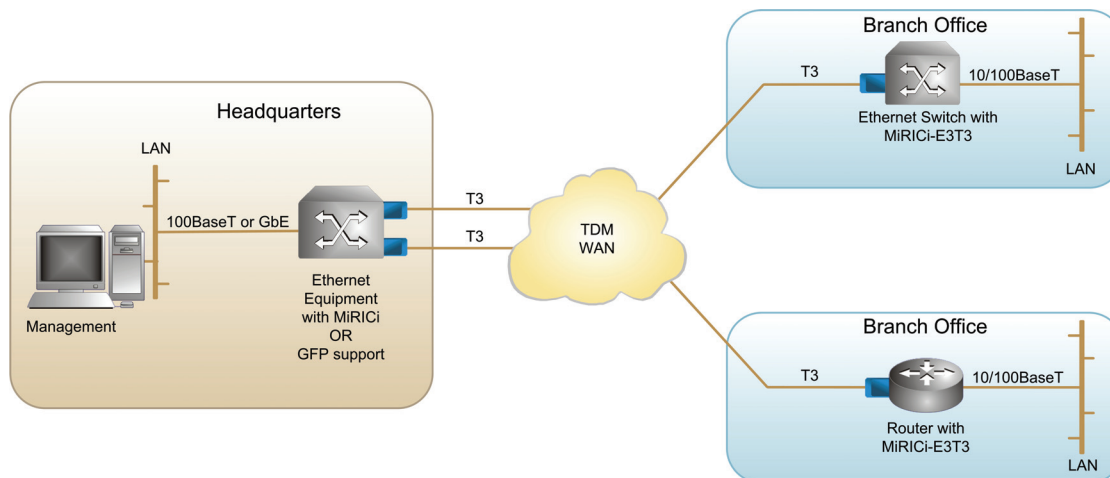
Headquarters

LAN

100BaseT or GbE

Management

Ethernet Equipment with MiRICi OR GFP support

T3

T3

TDM WAN

Branch Office

T3

10/100BaseT

Ethernet Switch with MiRICi-E3T3

LAN

Branch Office

T3

10/100BaseT

Router with MiRICi-E3T3

LAN